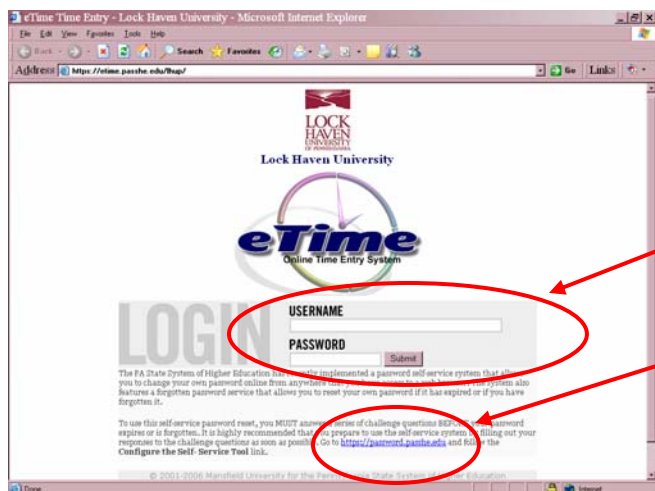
eTime Time Entry - Lock Haven University - Microsoft Internet Explorer

File Edit View Favorites Tools Help

Back Search Favorites

Address https://etime.passhe.edu/lhup/ Go Links

LOCK HAVEN UNIVERSITY OF PENNSYLVANIA

Lock Haven University

eTime

Online Time Entry System

LOGIN

USERNAME

PASSWORD

Submit

The PA State System of Higher Education has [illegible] implemented a password self-service system that allows you to change your own password online from anywhere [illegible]. The system also features a forgotten password service that allows you to reset your own password if it has expired or if you have forgotten it.

To use this self-service password reset, you MUST answer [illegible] series of challenge questions BEFORE your password expires or is forgotten. It is highly recommended that you prepare to use the self-service system by filling out your responses to the challenge questions as soon as possible. Go to https://password.passhe.edu and follow the Configure the Self-Service Tool link.

© 2001-2006 Mansfield University for the Pennsylvania State System of Higher Education.

Done Internet